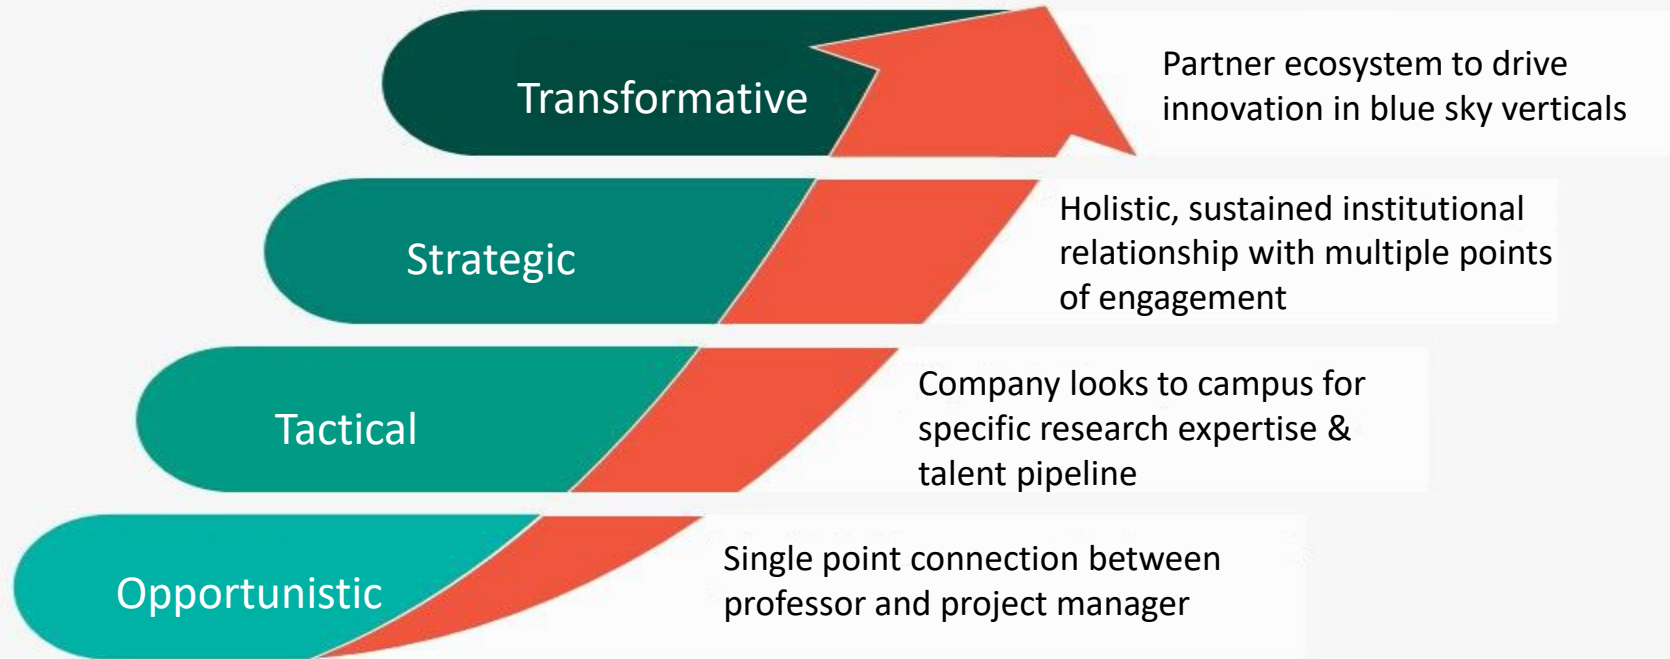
Transformative

Partner ecosystem to drive innovation in blue sky verticals

Strategic

Holistic, sustained institutional relationship with multiple points of engagement

Tactical

Company looks to campus for specific research expertise & talent pipeline

Opportunistic

Single point connection between professor and project manager